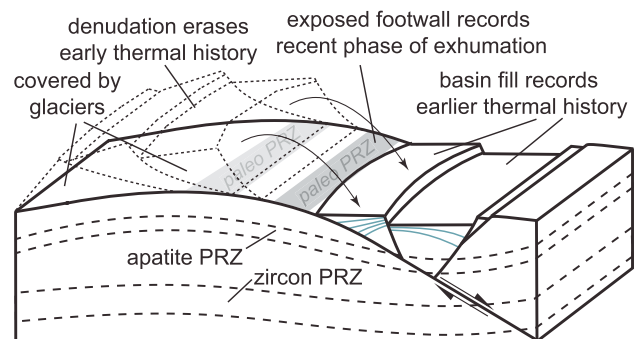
denudation erases early thermal history

exposed footwall records recent phase of exhumation

covered by glaciers

basin fill records earlier thermal history

paleo PRZ

paleo PRZ

apatite PRZ

zircon PRZ